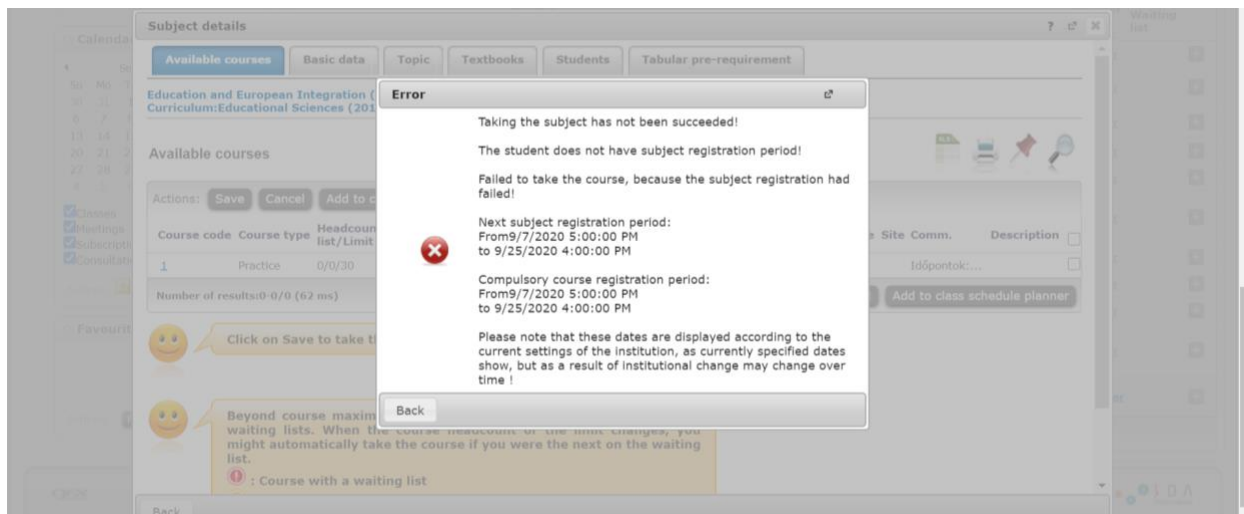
Subject details

Available courses | Basic data | Topic | Textbooks | Students | Tabular pre-requirement

Education and European Integration (
Curriculum:Educational Sciences (201

Available courses

Actions: Save Cancel Add to c

| Course code | Course type | Headcount list/Limit | Site | Comm. | Description |
|---|---|---|---|---|---|
| 1 | Practice | 0/0/30 | | Időpontok:... | |

Number of results:0-0/0 (62 ms)

Add to class schedule planner

Click on Save to take t

Beyond course maxim waiting lists. When th might automatically take the course if you were the next on the waiting list.

: Course with a waiting list

Back

Error

Taking the subject has not been succeeded!

The student does not have subject registration period!

Failed to take the course, because the subject registration had failed!

Next subject registration period:
From9/7/2020 5:00:00 PM
to 9/25/2020 4:00:00 PM

Compulsory course registration period:
From9/7/2020 5:00:00 PM
to 9/25/2020 4:00:00 PM

Please note that these dates are displayed according to the current settings of the institution, as currently specified dates show, but as a result of institutional change may change over time !

Back

Calenda
Classes
Meetings
Subscripti
Consultati
Favourit
Waiting list